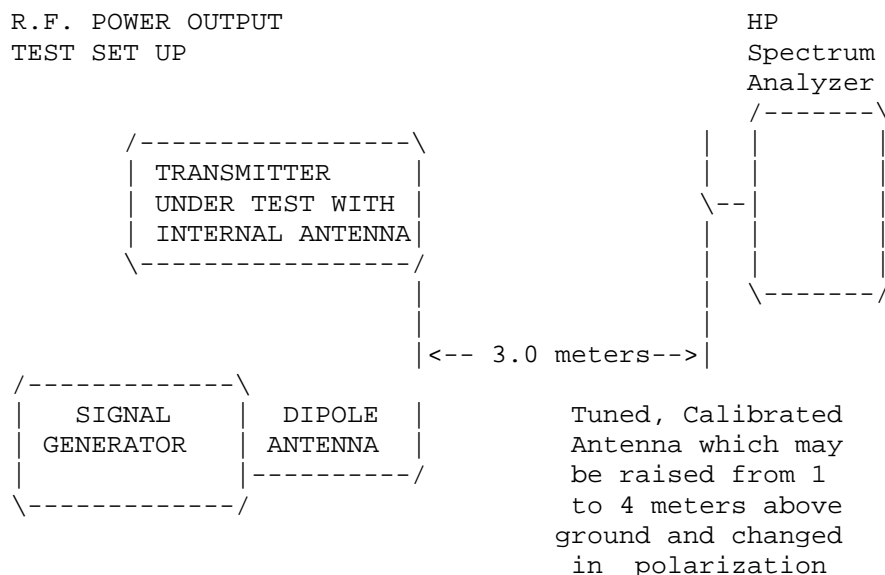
R.F. POWER OUTPUT
TEST SET UP

HP
Spectrum
Analyzer

TRANSMITTER
UNDER TEST WITH
INTERNAL ANTENNA

<-- 3.0 meters-->

SIGNAL
GENERATOR

DIPOLE
ANTENNA

Tuned, Calibrated Antenna which may be raised from 1 to 4 meters above ground and changed in polarization